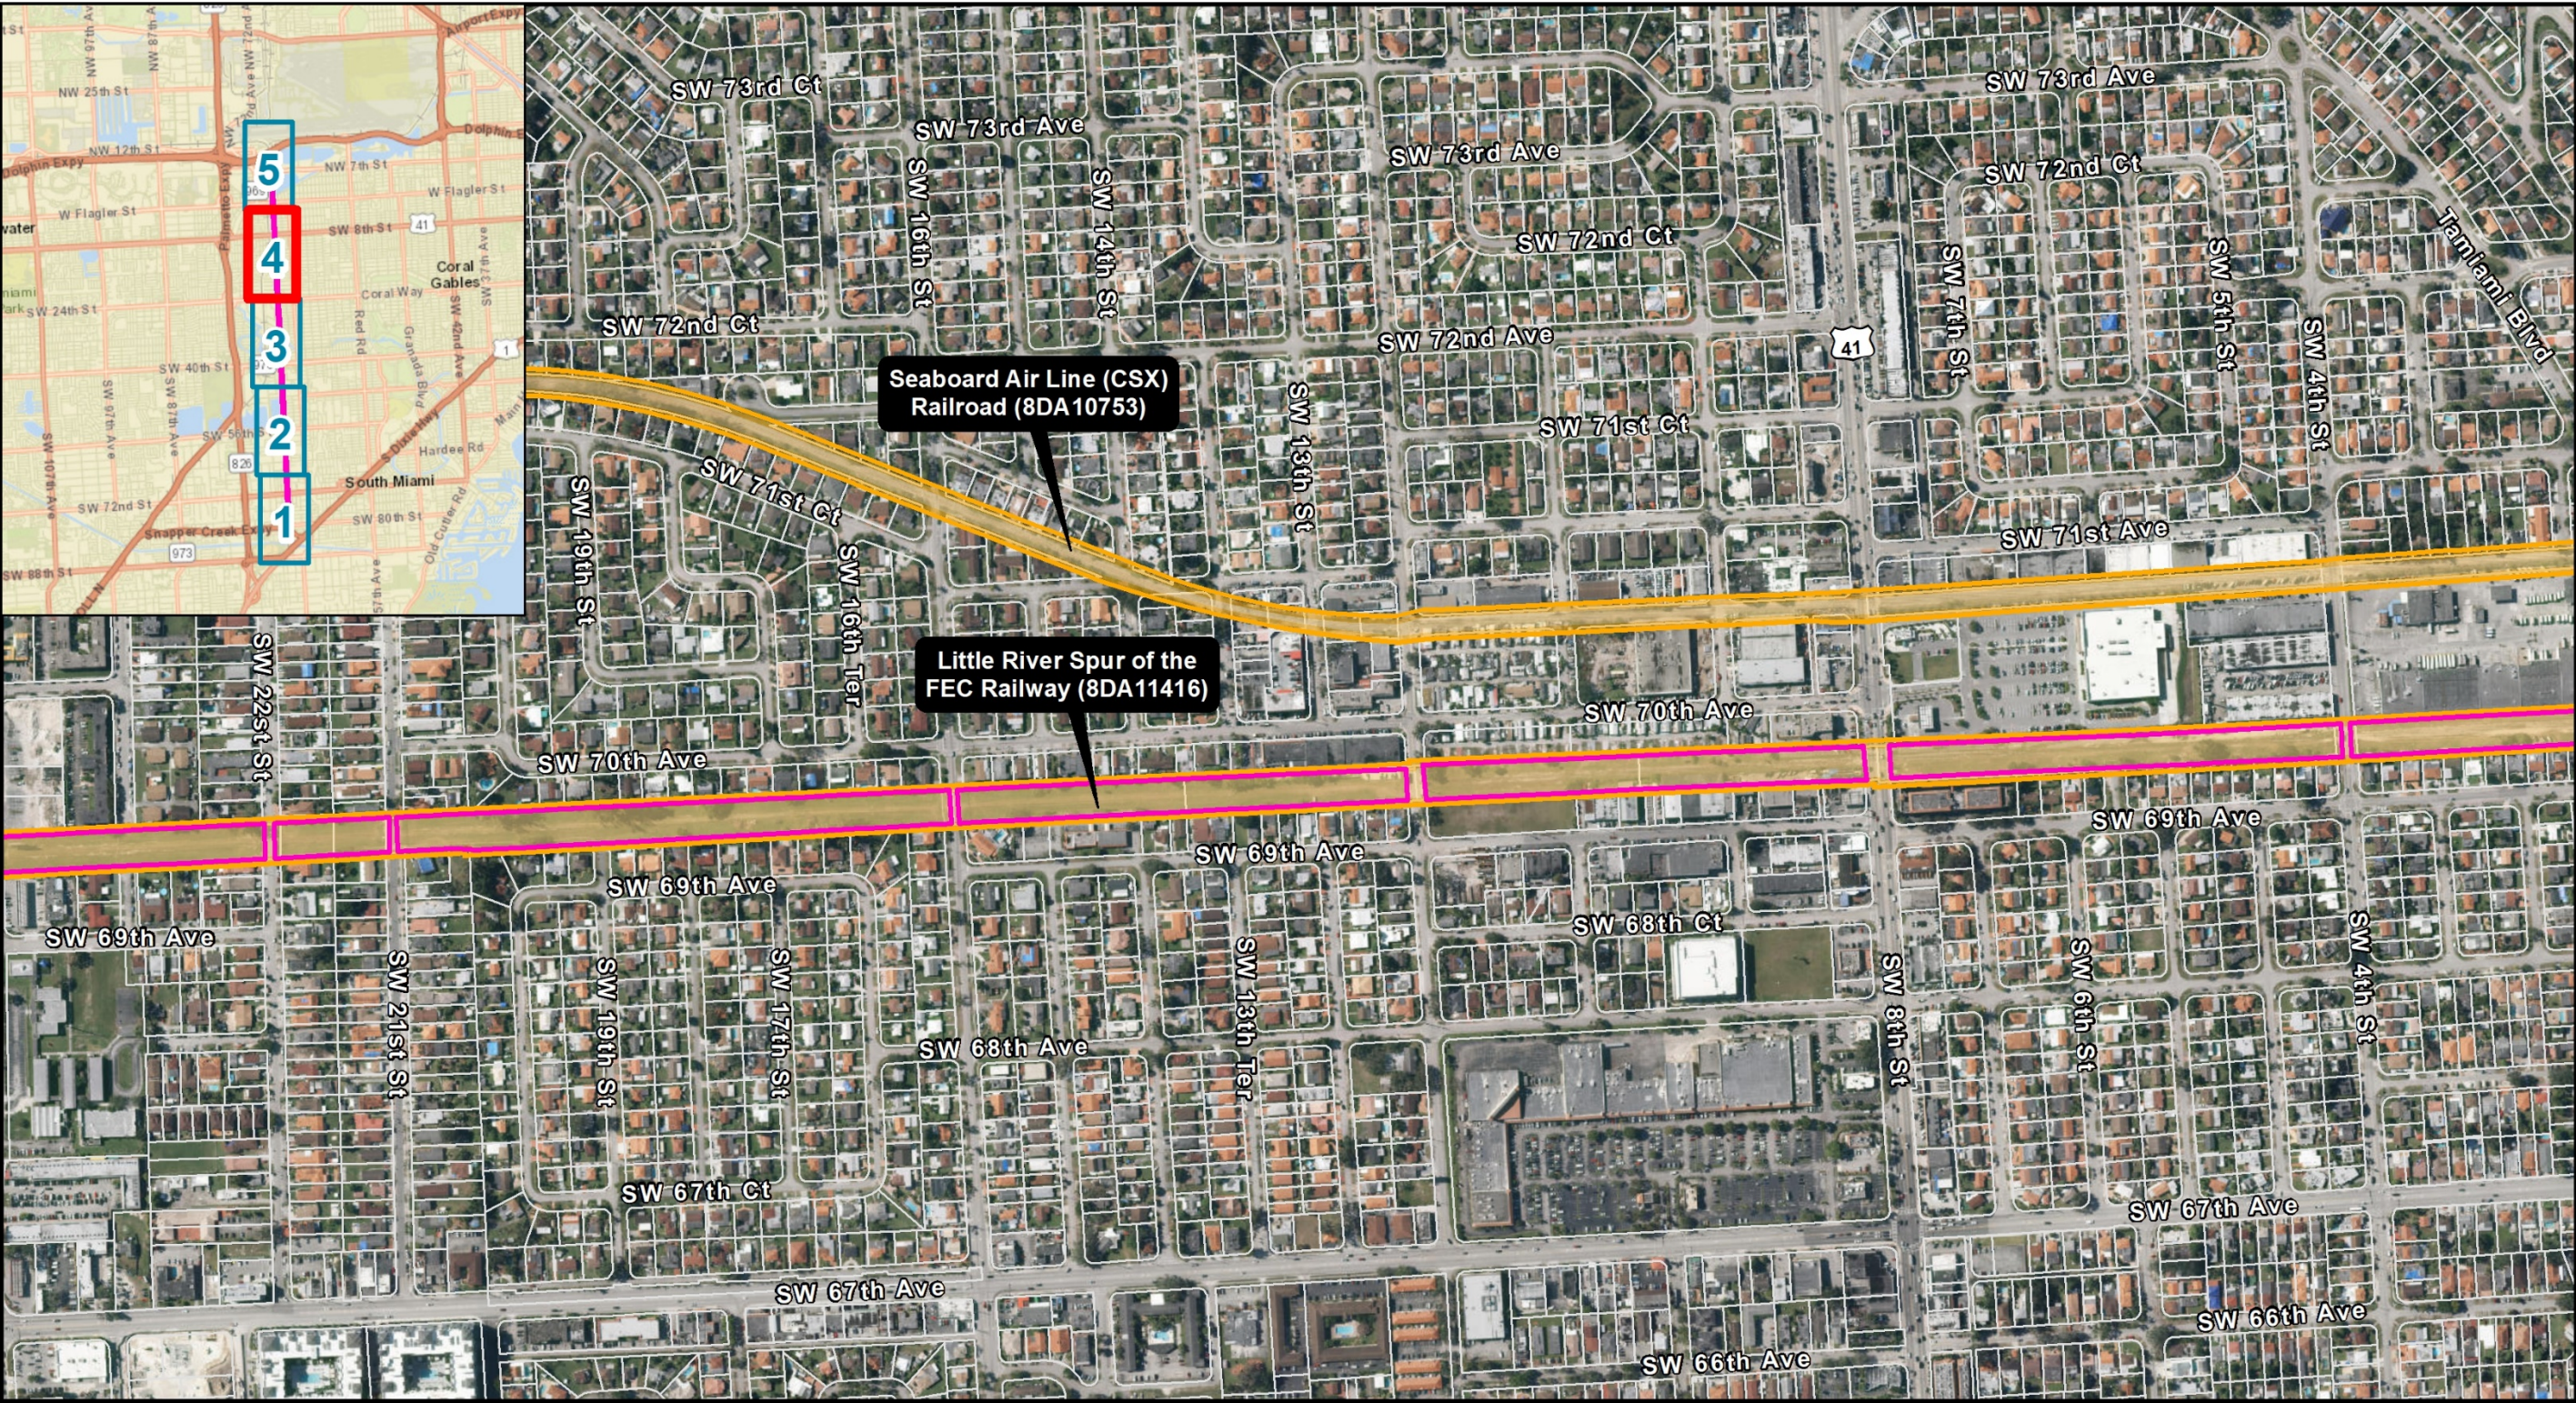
NW 25th St
NW 17th St
NW 7th St
W Flagler St
Dolphin Expy
water
SW 8th St
41
Coral Gables
Coral Way
SW 24th St
SW 40th St
Red Rd
Hardee Rd
South Miami
SW 72nd St
Snapper Creek Expy
SW 88th St
826
973
1
5
4
3
2
1

SW 73rd Ct
SW 73rd Ave
SW 16th St
SW 14th St
SW 73rd Ave
SW 72nd Ct
SW 72nd Ct
SW 73rd Ave
SW 72nd Ct
Tamiami Blvd
SW 7th St
SW 5th St
SW 4th St
SW 72nd Ave
SW 13th St
41
SW 71st Ct
SW 71st Ct
SW 19th St
SW 16th Ter
SW 71st Ave
Seaboard Air Line (CSX) Railroad (8DA10753)
Little River Spur of the FEC Railway (8DA11416)
SW 22nd St
SW 70th Ave
SW 70th Ave
SW 69th Ave
SW 69th Ave
SW 69th Ave
SW 69th Ave
SW 68th Ct
SW 21st St
SW 19th St
SW 17th St
SW 13th Ter
SW 8th St
SW 6th St
SW 4th St
SW 68th Ave
SW 67th Ct
SW 67th Ave
SW 67th Ave
SW 66th Ave
SW 66th Ave